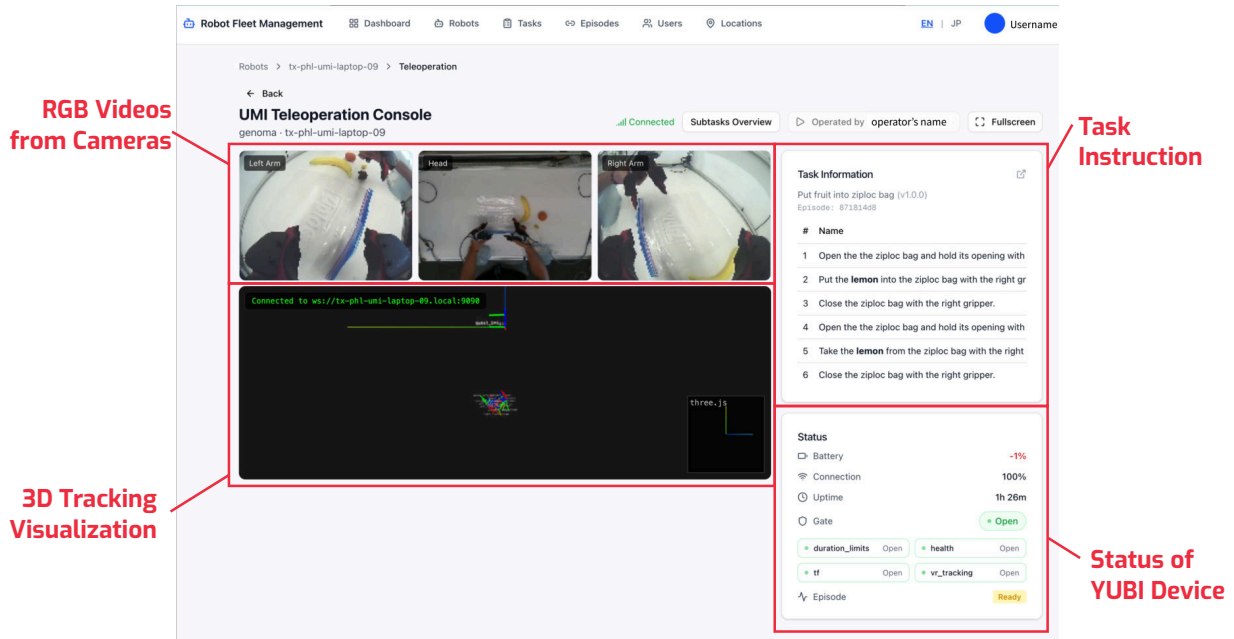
Robot Fleet Management Dashboard Robots Tasks Episodes Users Locations EN | JP Username

Robots > tx-phl-umi-laptop-09 > Teleoperation

← Back

UMI Teleoperation Console

genoma · tx-phl-umi-laptop-09

Connected Subtasks Overview Operated by operator's name Fullscreen

RGB Videos from Cameras

Left Arm Head Right Arm

Task Instruction

Task Information

Put fruit into ziploc bag (v1.0.0)

Episode: 871814d8

| # | Name |
|---|---|
| 1 | Open the the ziploc bag and hold its opening with |
| 2 | Put the **lemon** into the ziploc bag with the right gr |
| 3 | Close the ziploc bag with the right gripper. |
| 4 | Open the the ziploc bag and hold its opening with |
| 5 | Take the **lemon** from the ziploc bag with the right |
| 6 | Close the ziploc bag with the right gripper. |

Connected to ws://tx-phl-umi-laptop-09.local:9090

three.js

3D Tracking Visualization

Status

Battery -1%

Connection 100%

Uptime 1h 26m

Gate Open

duration_limits Open health Open

tf Open vr_tracking Open

Episode Ready

Status of YUBI Device